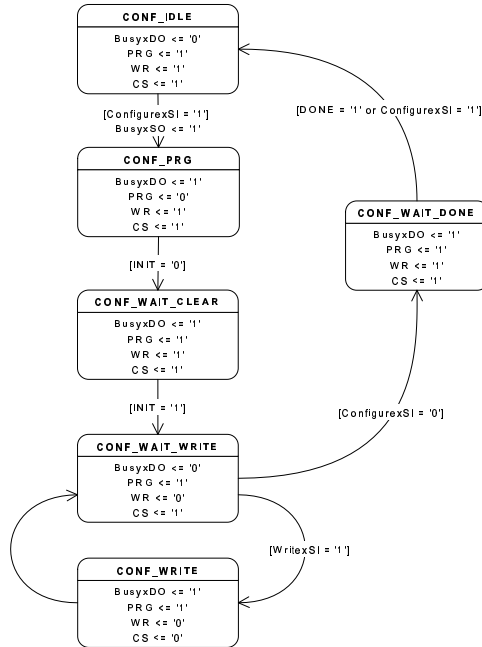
CONF_IDLE
BusyxDO <= '0'
PRG <= '1'
WR <= '1'
CS <= '1'

[ConfigurexSI = '1']
BusyxSO <= '1'

[DONE = '1' or ConfigurexSI = '1']

CONF_PRG
BusyxDO <= '1'
PRG <= '0'
WR <= '1'
CS <= '1'

CONF_WAIT_DONE
BusyxDO <= '1'
PRG <= '1'
WR <= '1'
CS <= '1'

[INIT = '0']

CONF_WAIT_CLEAR
BusyxDO <= '1'
PRG <= '1'
WR <= '1'
CS <= '1'

[INIT = '1']

[ConfigurexSI = '0']

CONF_WAIT_WRITE
BusyxDO <= '0'
PRG <= '1'
WR <= '0'
CS <= '1'

[WritexSI = '1']

CONF_WRITE
BusyxDO <= '1'
PRG <= '1'
WR <= '0'
CS <= '0'